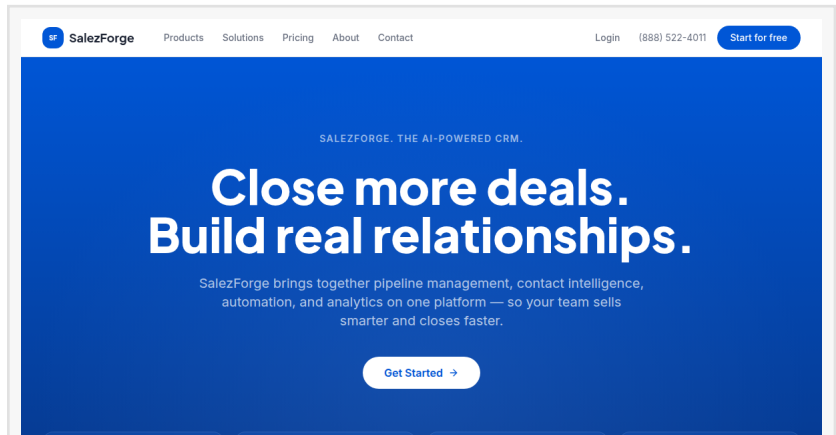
SF SalezForge

Products Solutions Pricing About Contact

Login (888) 522-4011 Start for free

SALEZFORGE. THE AI-POWERED CRM.

Close more deals. Build real relationships.

SalezForge brings together pipeline management, contact intelligence, automation, and analytics on one platform — so your team sells smarter and closes faster.

Get Started →